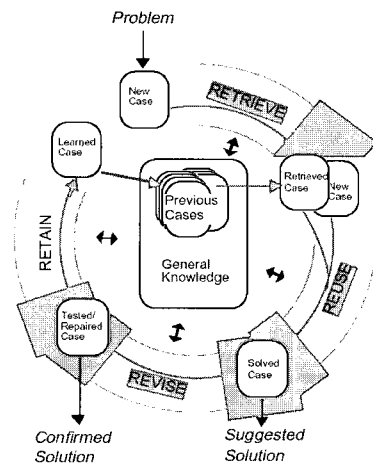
Problem

New Case

RETRIEVE

Learned Case

Previous Cases

Retrieved Case

New Case

General Knowledge

RETAIN

REUSE

Tested/ Repaired Case

Solved Case

REVISE

Confirmed Solution

Suggested Solution